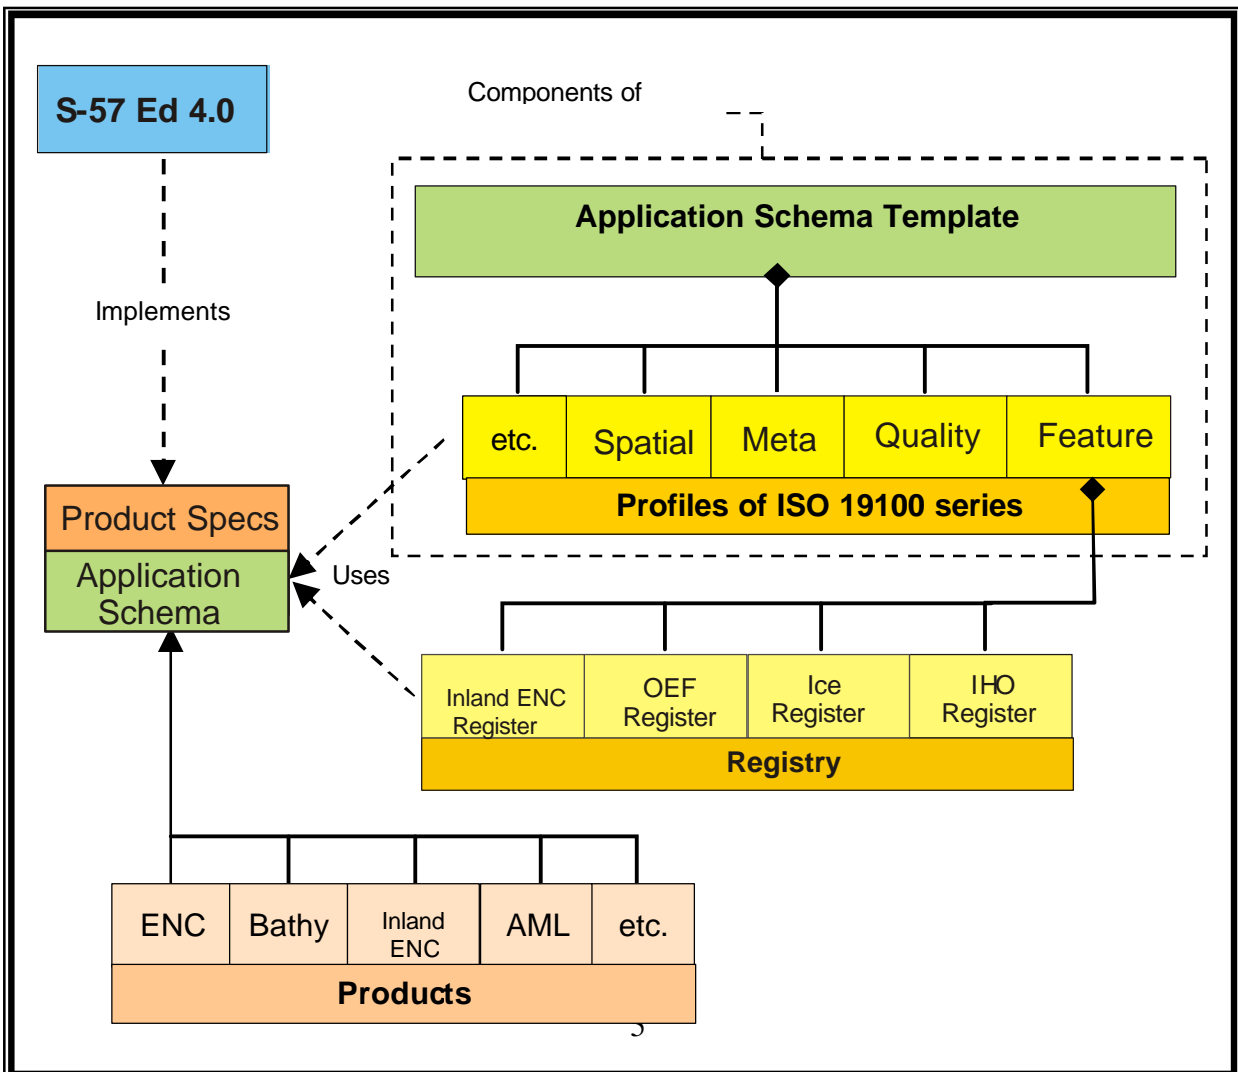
S-57 Ed 4.0

Components of

Application Schema Template

Implements

etc.

Spatial

Meta

Quality

Feature

Profiles of ISO 19100 series

Product Specs

Application Schema

Uses

Inland ENC Register

OEF Register

Ice Register

IHO Register

Registry

ENC

Bathy

Inland ENC

AML

etc.

Products

5